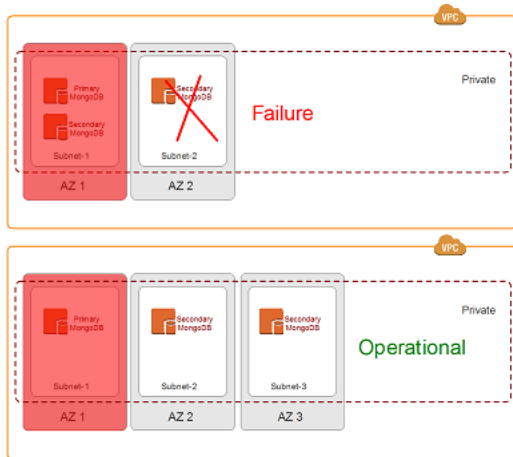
VPC

Primary MongoDB

Secondary MongoDB

Subnet-1

AZ 1

Secondary MongoDB

Subnet-2

AZ 2

Failure

Private

VPC

Primary MongoDB

Subnet-1

AZ 1

Secondary MongoDB

Subnet-2

AZ 2

Secondary MongoDB

Subnet-3

AZ 3

Operational

Private